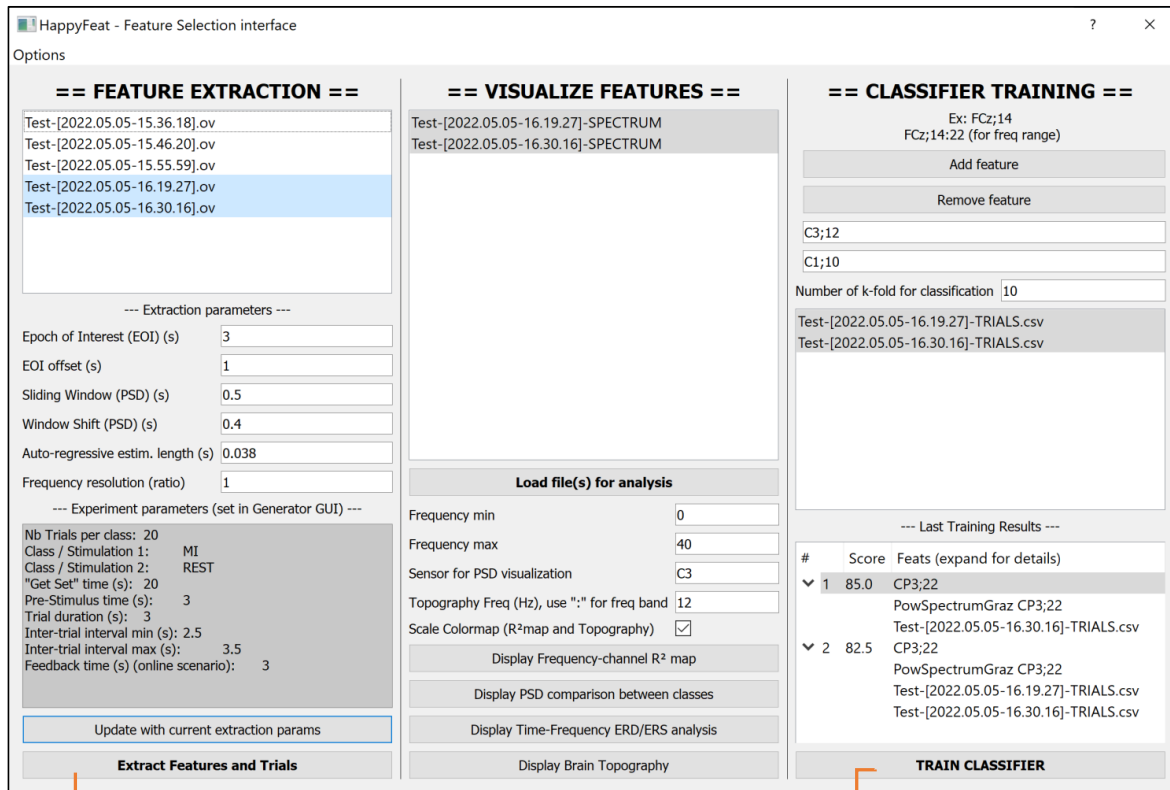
HappyFeat - Feature Selection interface

?

×

Options

== FEATURE EXTRACTION ==

Test-[2022.05.05-15.36.18].ov
Test-[2022.05.05-15.46.20].ov
Test-[2022.05.05-15.55.59].ov
Test-[2022.05.05-16.19.27].ov
Test-[2022.05.05-16.30.16].ov

--- Extraction parameters ---

| | |
|---|---|
| Epoch of Interest (EOI) (s) | 3 |
| EOI offset (s) | 1 |
| Sliding Window (PSD) (s) | 0.5 |
| Window Shift (PSD) (s) | 0.4 |
| Auto-regressive estim. length (s) | 0.038 |
| Frequency resolution (ratio) | 1 |

--- Experiment parameters (set in Generator GUI) ---

Nb Trials per class: 20
Class / Stimulation 1: MI
Class / Stimulation 2: REST
"Get Set" time (s): 20
Pre-Stimulus time (s): 3
Trial duration (s): 3
Inter-trial interval min (s): 2.5
Inter-trial interval max (s): 3.5
Feedback time (s) (online scenario): 3

Update with current extraction params

Extract Features and Trials

== VISUALIZE FEATURES ==

Test-[2022.05.05-16.19.27]-SPECTRUM
Test-[2022.05.05-16.30.16]-SPECTRUM

Load file(s) for analysis

| | |
|---|---|
| Frequency min | 0 |
| Frequency max | 40 |
| Sensor for PSD visualization | C3 |
| Topography Freq (Hz), use ":" for freq band | 12 |
| Scale Colormap (R²map and Topography) | ✓ |

Display Frequency-channel R² map

Display PSD comparison between classes

Display Time-Frequency ERD/ERS analysis

Display Brain Topography

== CLASSIFIER TRAINING ==

Ex: FCz;14
FCz;14:22 (for freq range)

Add feature

Remove feature

C3;12

C1;10

Number of k-fold for classification 10

Test-[2022.05.05-16.19.27]-TRIALS.csv
Test-[2022.05.05-16.30.16]-TRIALS.csv

--- Last Training Results ---

| # | Score | Feats (expand for details) |
|---|---|---|
| 1 | 85.0 | CP3;22 |
| | | PowSpectrumGraz CP3;22 |
| | | Test-[2022.05.05-16.30.16]-TRIALS.csv |
| 2 | 82.5 | CP3;22 |
| | | PowSpectrumGraz CP3;22 |
| | | Test-[2022.05.05-16.19.27]-TRIALS.csv |
| | | Test-[2022.05.05-16.30.16]-TRIALS.csv |

TRAIN CLASSIFIER